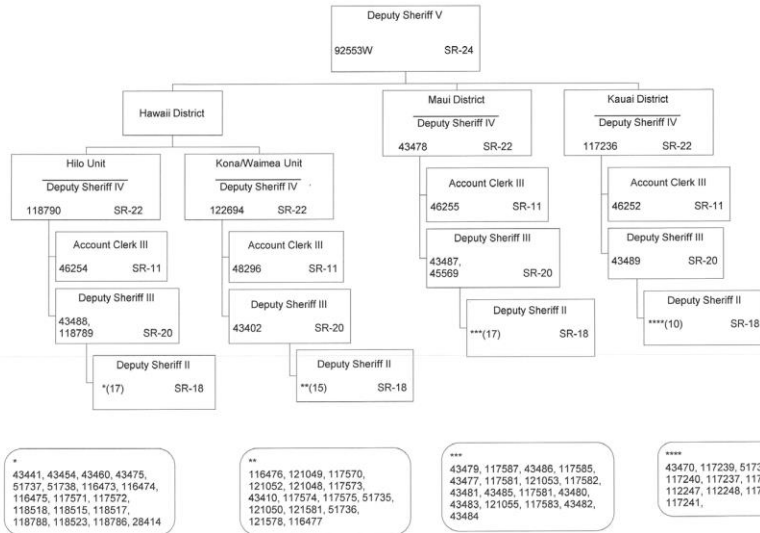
Deputy Sheriff V

92553W SR-24

Hawaii District

Hilo Unit

Deputy Sheriff IV

118790 SR-22

Account Clerk III

46254 SR-11

Deputy Sheriff III

43488, 118789 SR-20

Deputy Sheriff II

*(17) SR-18

Kona/Waimea Unit

Deputy Sheriff IV

122694 SR-22

Account Clerk III

48296 SR-11

Deputy Sheriff III

43402 SR-20

Deputy Sheriff II

**(15) SR-18

Maui District

Deputy Sheriff IV

43478 SR-22

Account Clerk III

46255 SR-11

Deputy Sheriff III

43487, 45569 SR-20

Deputy Sheriff II

***(17) SR-18

Kauai District

Deputy Sheriff IV

117236 SR-22

Account Clerk III

46252 SR-11

Deputy Sheriff III

43489 SR-20

Deputy Sheriff II

****(10) SR-18

*
43441, 43454, 43460, 43475, 51737, 51738, 116473, 116474, 116475, 117571, 117572, 118518, 118515, 118517, 118788, 118523, 118786, 28414

**
116476, 121049, 117570, 121052, 121048, 117573, 43410, 117574, 117575, 51735, 121050, 121581, 51736, 121578, 116477

***
43479, 117587, 43486, 117585, 43477, 117581, 121053, 117582, 43481, 43485, 117581, 43480, 43483, 121055, 117583, 43482, 43484

****
43470, 117239, 5173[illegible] 117240, 117237, 117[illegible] 112247, 112248, 117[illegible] 117241,